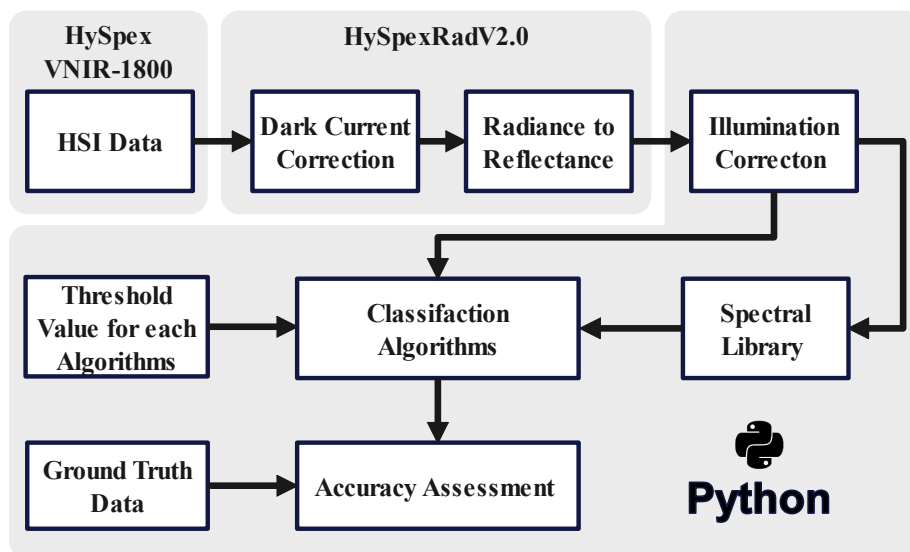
HySpex VNIR-1800

HySpexRadV2.0

HSI Data

Dark Current Correction

Radiance to Reflectance

Illumination Correcton

Threshold Value for each Algorithms

Classifaction Algorithms

Spectral Library

Ground Truth Data

Accuracy Assessment

Python